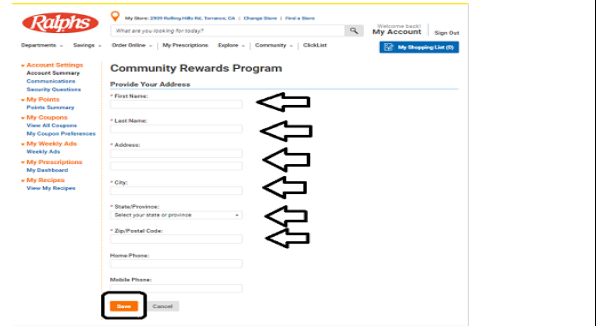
Ralphs

My Store: 2909 Rolling Hills Rd, Torrance, CA | Change Store | Find a Store

What are you looking for today?

Welcome back!
My Account

Sign Out

Departments
Savings
Order Online
My Prescriptions
Explore
Community
ClickList

My Shopping List (0)

Account Settings
Account Summary
Communications
Security Questions

My Points
Points Summary

My Coupons
View All Coupons
My Coupon Preferences

My Weekly Ads
Weekly Ads

My Prescriptions
My Dashboard

My Recipes
View My Recipes

Community Rewards Program

Provide Your Address

* First Name:

* Last Name:

* Address:

* City:

* State/Province:
Select your state or province

* Zip/Postal Code:

Home Phone:

Mobile Phone:

Save
Cancel